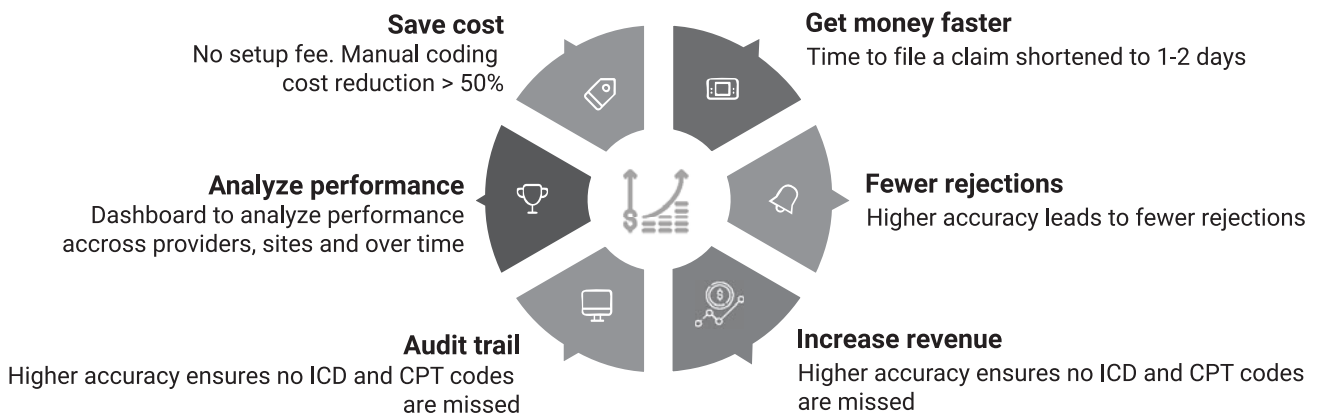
Save cost
No setup fee. Manual coding cost reduction > 50%

Get money faster
Time to file a claim shortened to 1-2 days

Analyze performance
Dashboard to analyze performance accross providers, sites and over time

Fewer rejections
Higher accuracy leads to fewer rejections

Audit trail
Higher accuracy ensures no ICD and CPT codes are missed

Increase revenue
Higher accuracy ensures no ICD and CPT codes are missed